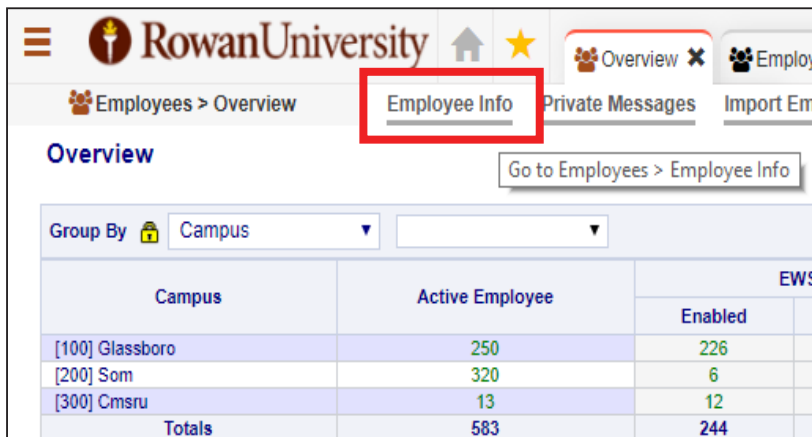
RowanUniversity

Overview ✖

Emplo

Employees > Overview

Employee Info

Private Messages

Import Em

Overview

Go to Employees > Employee Info

Group By

Campus ▼

▼

| Campus | Active Employee | EWS |
|---|---|---|
| | | Enabled |
| [100] Glassboro | 250 | 226 |
| [200] Som | 320 | 6 |
| [300] Cmsru | 13 | 12 |
| Totals | 583 | 244 |